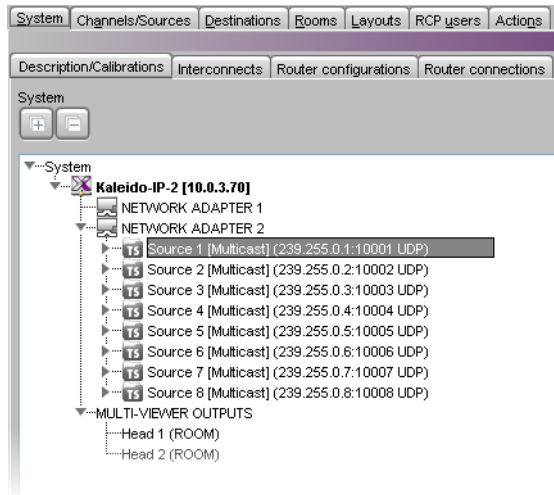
System | Channels/Sources | Destinations | Rooms | Layouts | RCP users | Actions

Description/Calibrations | Interconnects | Router configurations | Router connections

System

System
Kaleido-IP-2 [10.0.3.70]
NETWORK ADAPTER 1
NETWORK ADAPTER 2
TS Source 1 [Multicast] (239.255.0.1:10001 UDP)
TS Source 2 [Multicast] (239.255.0.2:10002 UDP)
TS Source 3 [Multicast] (239.255.0.3:10003 UDP)
TS Source 4 [Multicast] (239.255.0.4:10004 UDP)
TS Source 5 [Multicast] (239.255.0.5:10005 UDP)
TS Source 6 [Multicast] (239.255.0.6:10006 UDP)
TS Source 7 [Multicast] (239.255.0.7:10007 UDP)
TS Source 8 [Multicast] (239.255.0.8:10008 UDP)
MULTI-VIEWER OUTPUTS
Head 1 (ROOM)
Head 2 (ROOM)